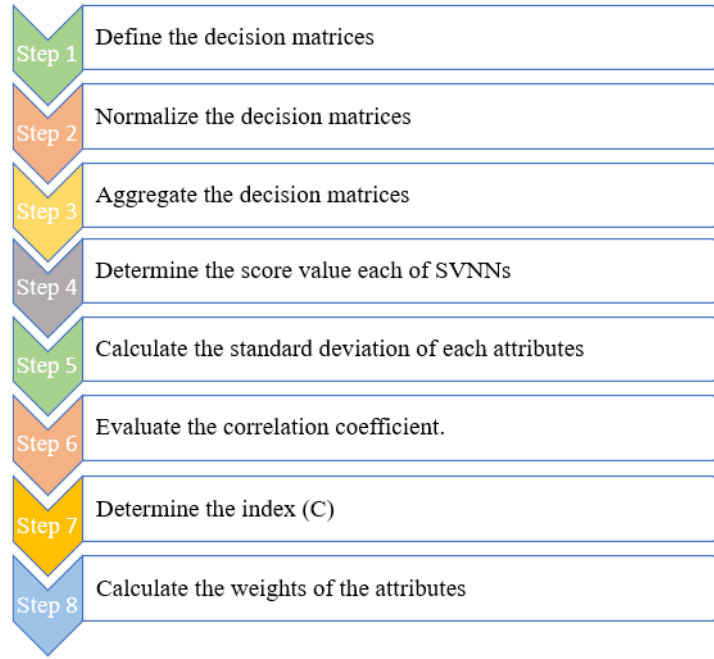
Step 1
Define the decision matrices

Step 2
Normalize the decision matrices

Step 3
Aggregate the decision matrices

Step 4
Determine the score value each of SVNNs

Step 5
Calculate the standard deviation of each attributes

Step 6
Evaluate the correlation coefficient.

Step 7
Determine the index (C)

Step 8
Calculate the weights of the attributes